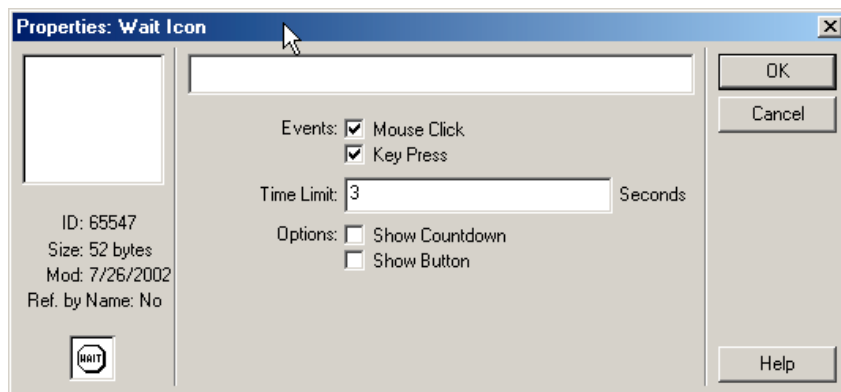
Properties: Wait Icon

ID: 65547
Size: 52 bytes
Mod: 7/26/2002
Ref. by Name: No

WAIT

Events: ☑ Mouse Click
☑ Key Press

Time Limit: 3 Seconds

Options: ☐ Show Countdown
☐ Show Button

OK
Cancel
Help